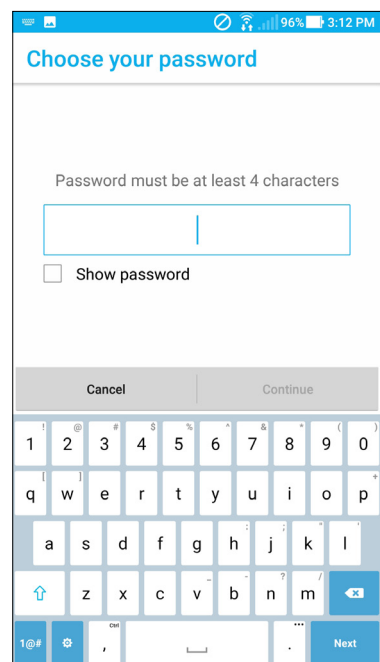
96% 3:12 PM

Choose your password

Password must be at least 4 characters

Show password

Cancel

Continue

1 2 @ 3 # 4 $ 5 % 6 ^ 7 & 8 * 9 ( 0 )

q w [ e r t y u i o p ]

a s d f g h ; j : k ' l "

z x c v _ b - n ? m /

1@#

Ctrl

...

Next